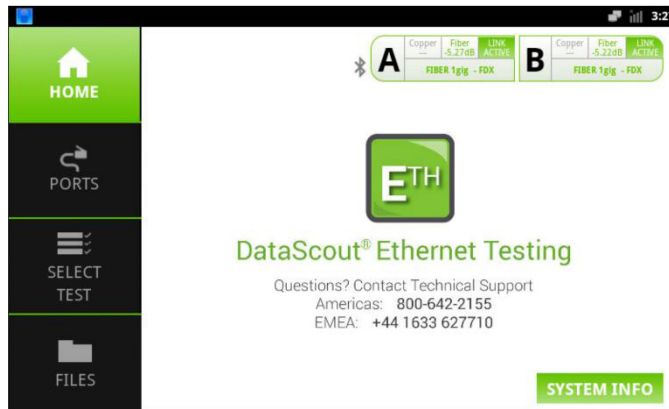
3:2

HOME

PORTS

SELECT TEST

FILES

A

| Copper --- | Fiber -5.27dB | LINK ACTIVE |
|---|---|---|
| FIBER 1g/g - FDX | | |

B

| Copper --- | Fiber -5.22dB | LINK ACTIVE |
|---|---|---|
| FIBER 1g/g - FDX | | |

ETH

DataScout® Ethernet Testing

Questions? Contact Technical Support
Americas: 800-642-2155
EMEA: +44 1633 627710

SYSTEM INFO